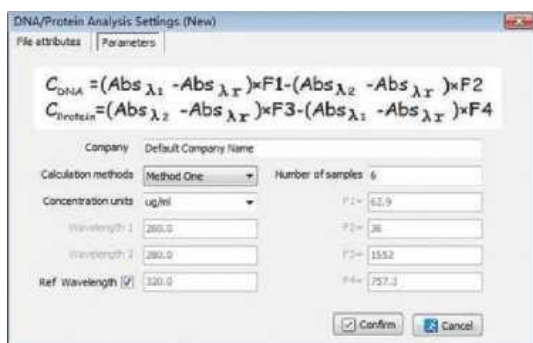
DNA/Protein Analysis Settings (New)

File attributes | Parameters

$C_{DNA} = (Abs_{\lambda_1} - Abs_{\lambda_r}) \times F1 - (Abs_{\lambda_2} - Abs_{\lambda_r}) \times F2$
$C_{Protein} = (Abs_{\lambda_2} - Abs_{\lambda_r}) \times F3 - (Abs_{\lambda_1} - Abs_{\lambda_r}) \times F4$

Company: Default Company Name

Calculation methods: Method One

Number of samples: 6

Concentration units: ug/ml

F1= 62.9

Wavelength 1: 260.0

F2= 36

Wavelength 2: 280.0

F3= 1552

Ref Wavelength: 320.0

F4= 757.3

Confirm

Cancel